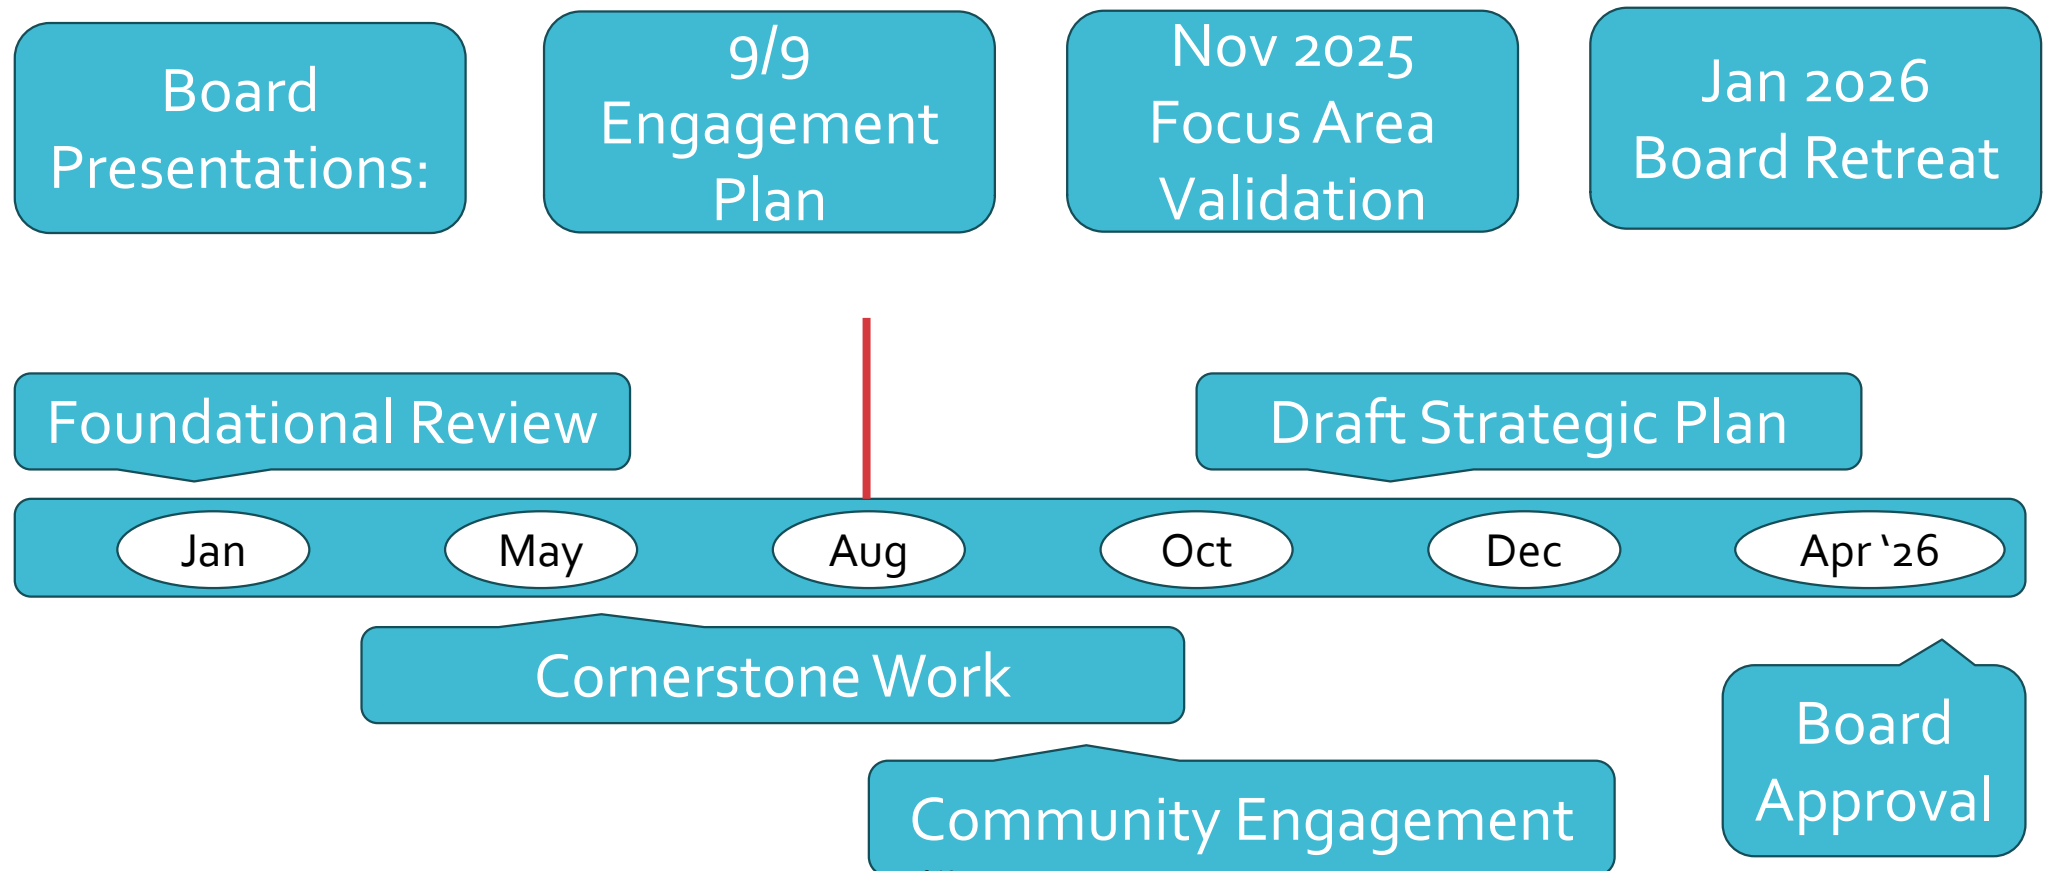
Board Presentations:

9/9 Engagement Plan

Nov 2025 Focus Area Validation

Jan 2026 Board Retreat

Foundational Review

Draft Strategic Plan

Jan

May

Aug

Oct

Dec

Apr ‘26

Cornerstone Work

Board Approval

Community Engagement